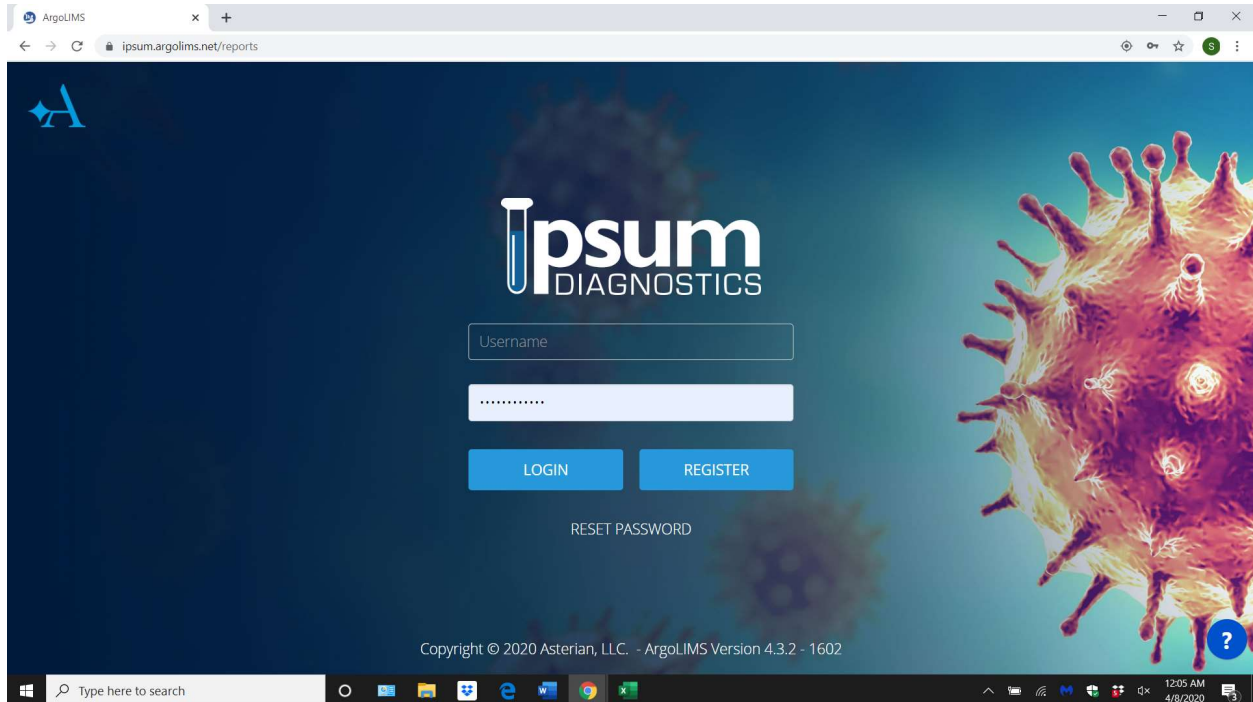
ArgoLIMS × +

ipsum.argolims.net/reports

S

A

Ipsum DIAGNOSTICS

Username

·············

LOGIN

REGISTER

RESET PASSWORD

Copyright © 2020 Asterian, LLC. - ArgoLIMS Version 4.3.2 - 1602

?

Type here to search

12:05 AM 4/8/2020

3